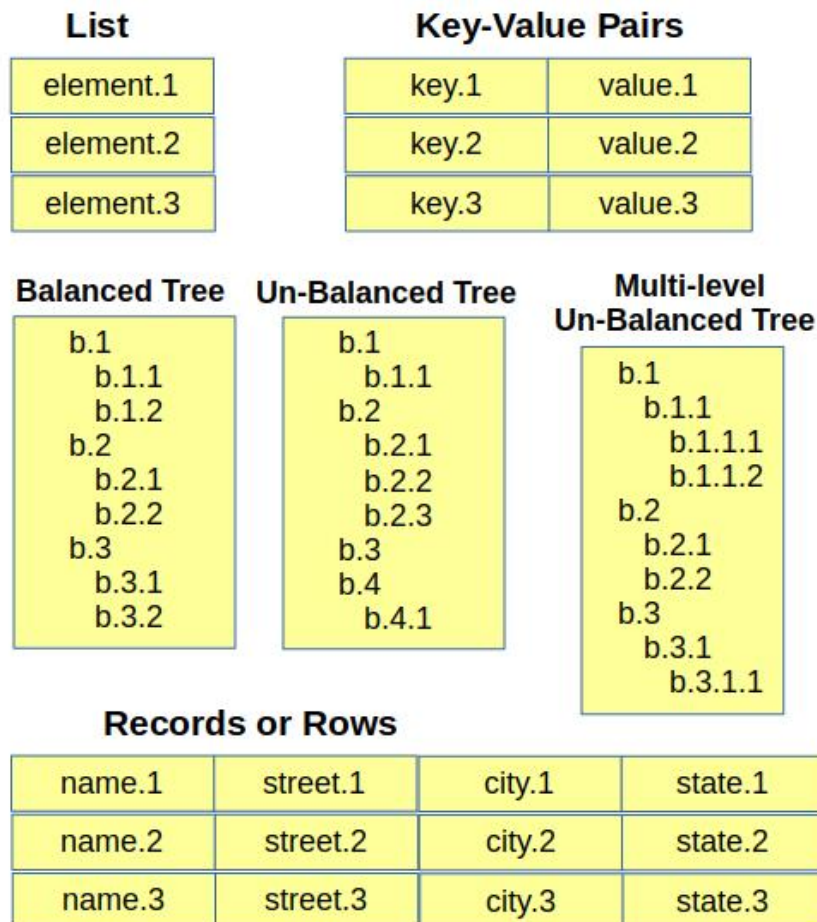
List

| element.1 |
|---|
| element.2 |
| element.3 |

Key-Value Pairs

| key.1 | value.1 |
|---|---|
| key.2 | value.2 |
| key.3 | value.3 |

Balanced Tree

b.1
b.1.1
b.1.2
b.2
b.2.1
b.2.2
b.3
b.3.1
b.3.2

Un-Balanced Tree

b.1
b.1.1
b.2
b.2.1
b.2.2
b.2.3
b.3
b.4
b.4.1

Multi-level Un-Balanced Tree

b.1
b.1.1
b.1.1.1
b.1.1.2
b.2
b.2.1
b.2.2
b.3
b.3.1
b.3.1.1

Records or Rows

| name.1 | street.1 | city.1 | state.1 |
|---|---|---|---|
| name.2 | street.2 | city.2 | state.2 |
| name.3 | street.3 | city.3 | state.3 |